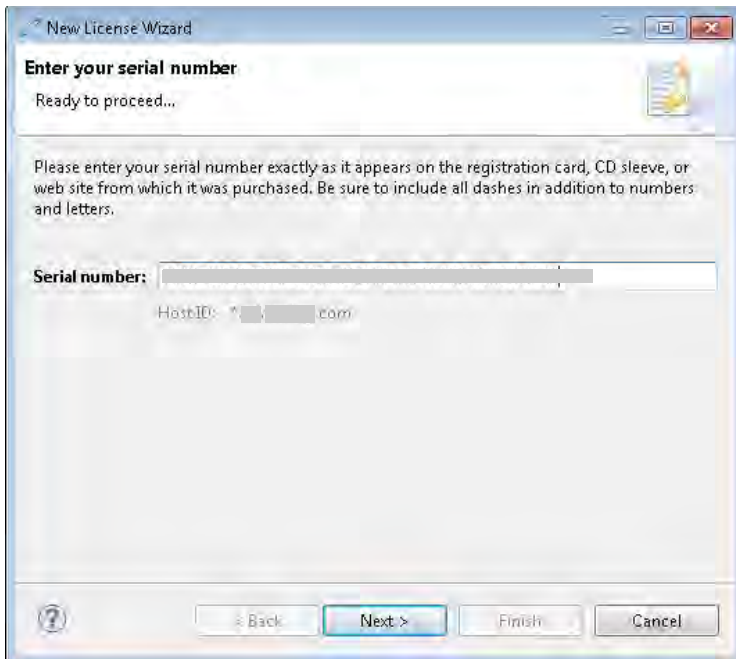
New License Wizard

Enter your serial number

Ready to proceed...

Please enter your serial number exactly as it appears on the registration card, CD sleeve, or web site from which it was purchased. Be sure to include all dashes in addition to numbers and letters.

Serial number: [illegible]

HostID: *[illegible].com

?

< Back
Next >
Finish
Cancel